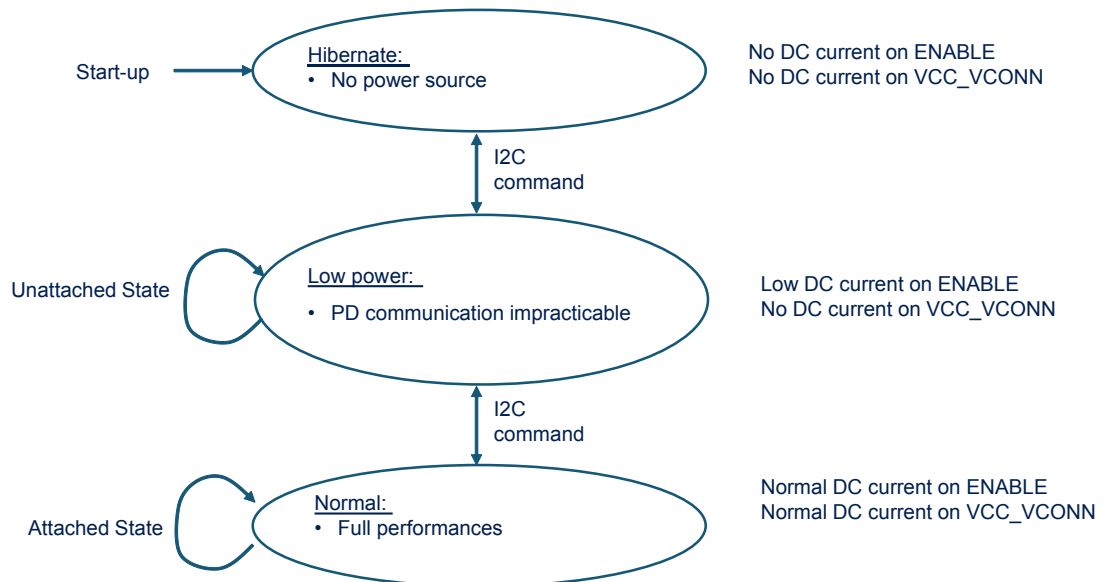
Start-up

Hibernate:
• No power source

No DC current on ENABLE
No DC current on VCC_VCONN

I2C command

Unattached State

Low power:
• PD communication impracticable

Low DC current on ENABLE
No DC current on VCC_VCONN

I2C command

Attached State

Normal:
• Full performances

Normal DC current on ENABLE
Normal DC current on VCC_VCONN